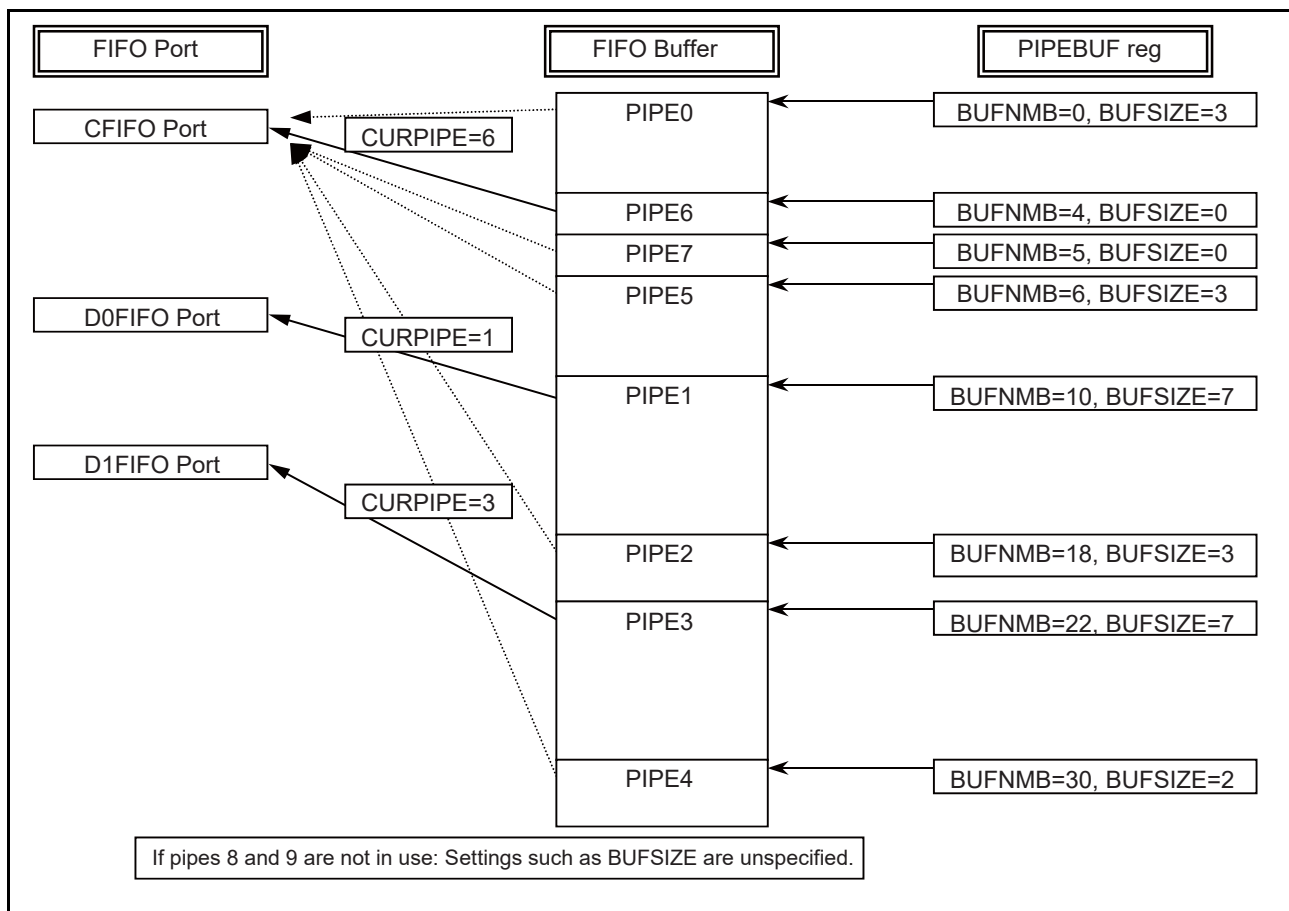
FIFO Port

FIFO Buffer

PIPEBUF reg

CFIFO Port

CURPIPE=6

PIPE0

BUFNMB=0, BUFSIZE=3

PIPE6

BUFNMB=4, BUFSIZE=0

PIPE7

BUFNMB=5, BUFSIZE=0

PIPE5

BUFNMB=6, BUFSIZE=3

D0FIFO Port

CURPIPE=1

PIPE1

BUFNMB=10, BUFSIZE=7

D1FIFO Port

CURPIPE=3

PIPE2

BUFNMB=18, BUFSIZE=3

PIPE3

BUFNMB=22, BUFSIZE=7

PIPE4

BUFNMB=30, BUFSIZE=2

If pipes 8 and 9 are not in use: Settings such as BUFSIZE are unspecified.